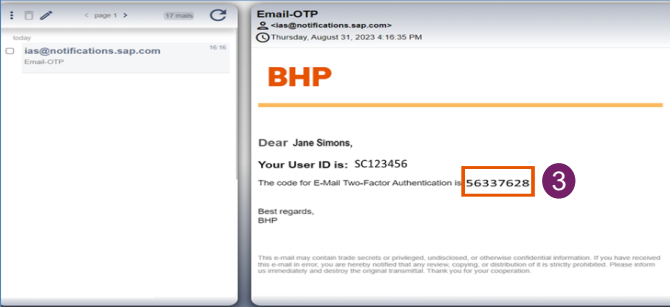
< page 1 > 17 mails

today

ias@notifications.sap.com 16:16
Email-OTP

Email-OTP
<ias@notifications.sap.com>
Thursday, August 31, 2023 @ 4:16:35 PM

BHP

Dear Jane Simons,

Your User ID is: SC123456

The code for E-Mail Two-Factor Authentication is 56337628 3

Best regards,
BHP

This e-mail may contain trade secrets or privileged, undisclosed, or otherwise confidential information. If you have received this e-mail in error, you are hereby notified that any review, copying, or distribution of it is strictly prohibited. Please inform us immediately and destroy the original transmittal. Thank you for your cooperation.